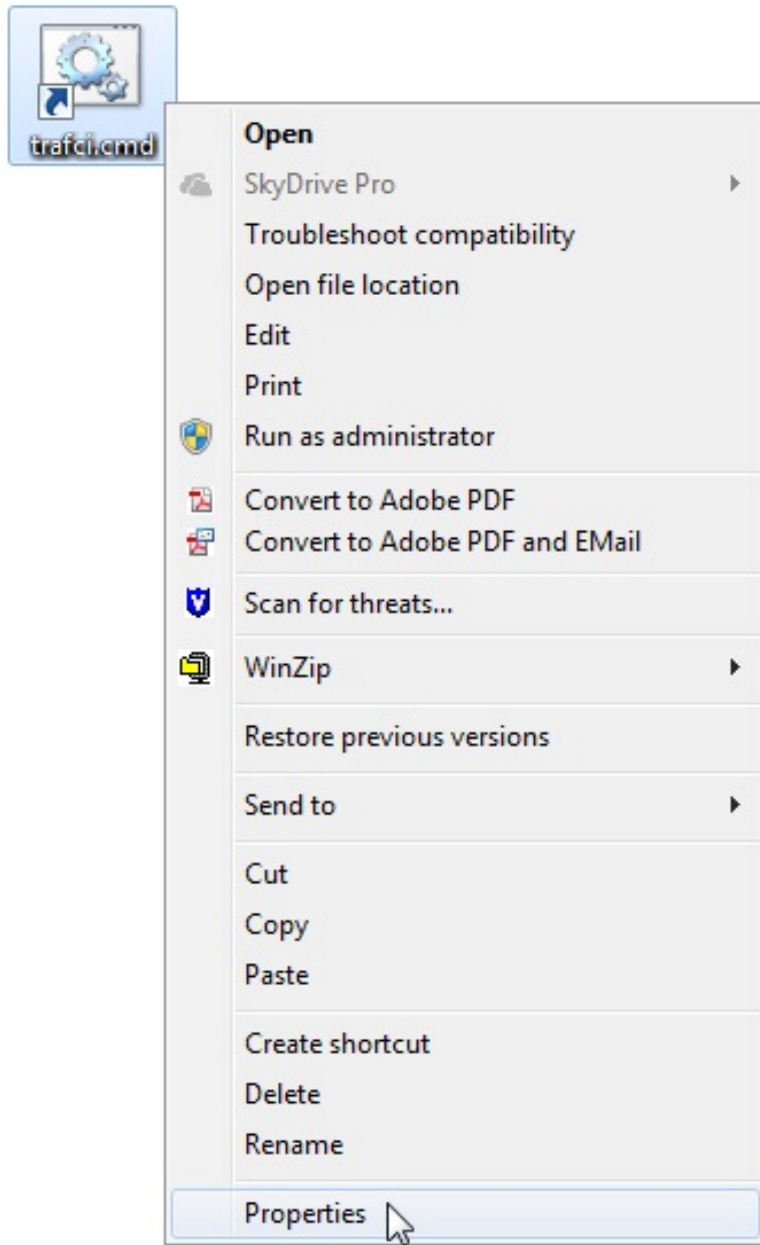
trafci.cmd

Open
SkyDrive Pro
Troubleshoot compatibility
Open file location
Edit
Print
Run as administrator

Convert to Adobe PDF
Convert to Adobe PDF and EMail

Scan for threats...

WinZip

Restore previous versions

Send to

Cut
Copy
Paste

Create shortcut
Delete
Rename

Properties